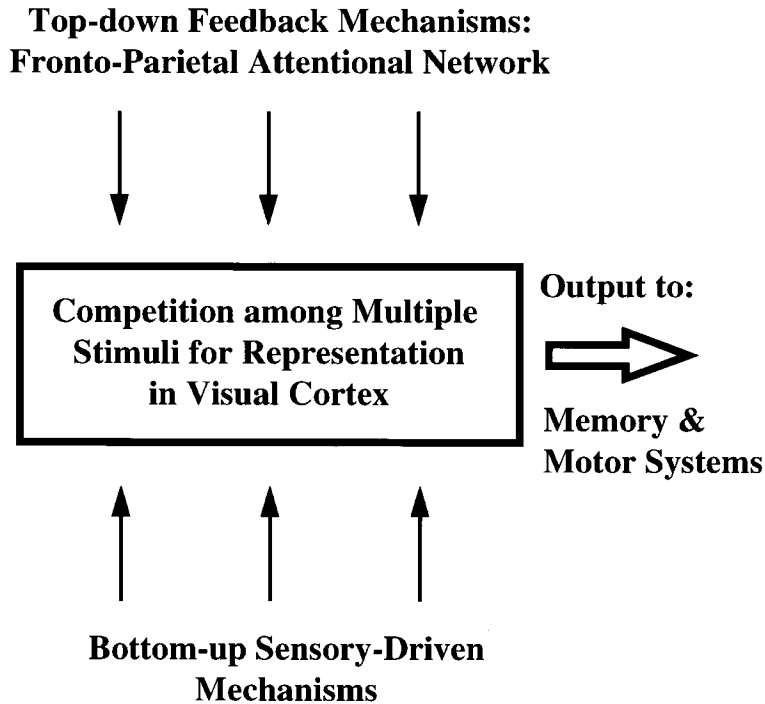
Top-down Feedback Mechanisms:
Fronto-Parietal Attentional Network

Competition among Multiple Stimuli for Representation in Visual Cortex

Output to:

Memory & Motor Systems

Bottom-up Sensory-Driven Mechanisms